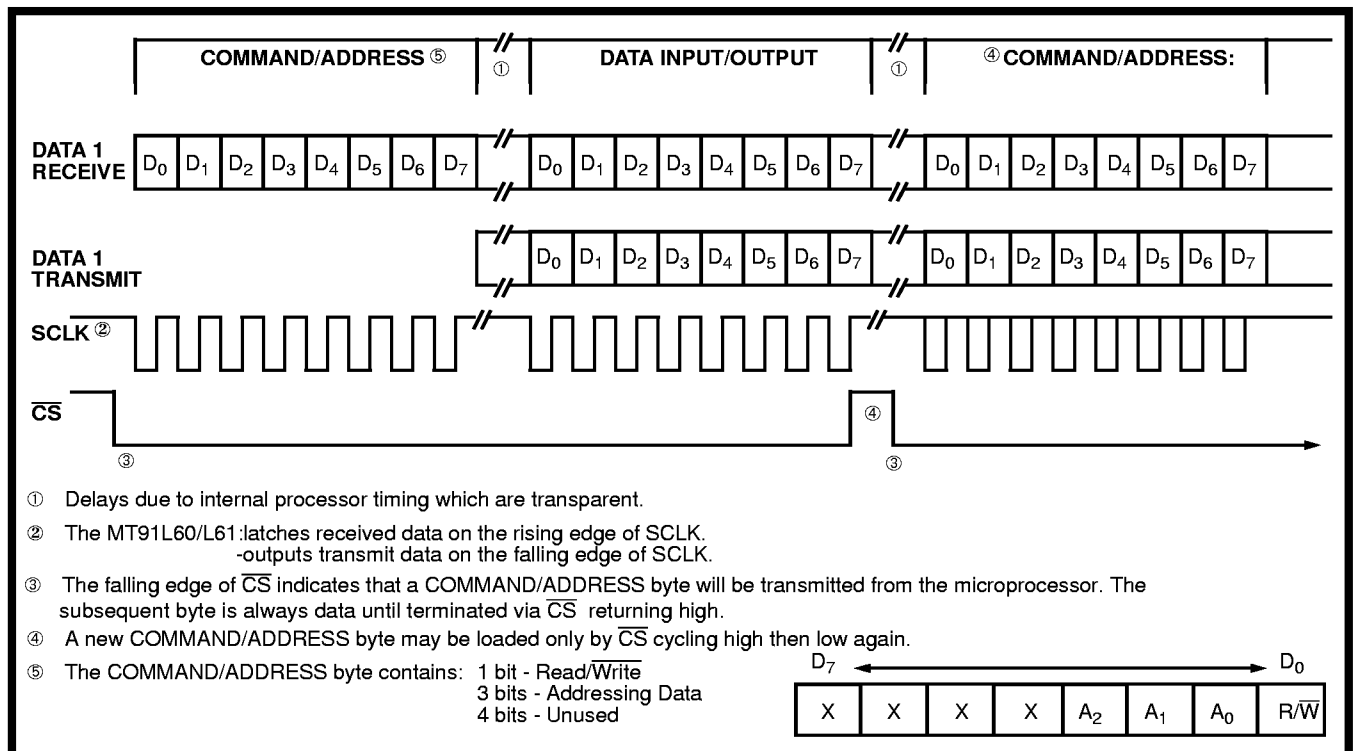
COMMAND/ADDRESS ⑤ ① DATA INPUT/OUTPUT ① ④ COMMAND/ADDRESS:

DATA 1 RECEIVE $D_0$ $D_1$ $D_2$ $D_3$ $D_4$ $D_5$ $D_6$ $D_7$ $D_0$ $D_1$ $D_2$ $D_3$ $D_4$ $D_5$ $D_6$ $D_7$ $D_0$ $D_1$ $D_2$ $D_3$ $D_4$ $D_5$ $D_6$ $D_7$

DATA 1 TRANSMIT $D_0$ $D_1$ $D_2$ $D_3$ $D_4$ $D_5$ $D_6$ $D_7$ $D_0$ $D_1$ $D_2$ $D_3$ $D_4$ $D_5$ $D_6$ $D_7$

SCLK ②

$\overline{CS}$ ④

③ ③

① Delays due to internal processor timing which are transparent.

② The MT91L60/L61:latches received data on the rising edge of SCLK.
-outputs transmit data on the falling edge of SCLK.

③ The falling edge of $\overline{CS}$ indicates that a COMMAND/ADDRESS byte will be transmitted from the microprocessor. The subsequent byte is always data until terminated via $\overline{CS}$ returning high.

④ A new COMMAND/ADDRESS byte may be loaded only by $\overline{CS}$ cycling high then low again.

⑤ The COMMAND/ADDRESS byte contains: 1 bit - Read/$\overline{Write}$
3 bits - Addressing Data
4 bits - Unused

$D_7$ $D_0$

| X | X | X | X | $A_2$ | $A_1$ | $A_0$ | R/$\overline{W}$ |
|---|---|---|---|---|---|---|---|